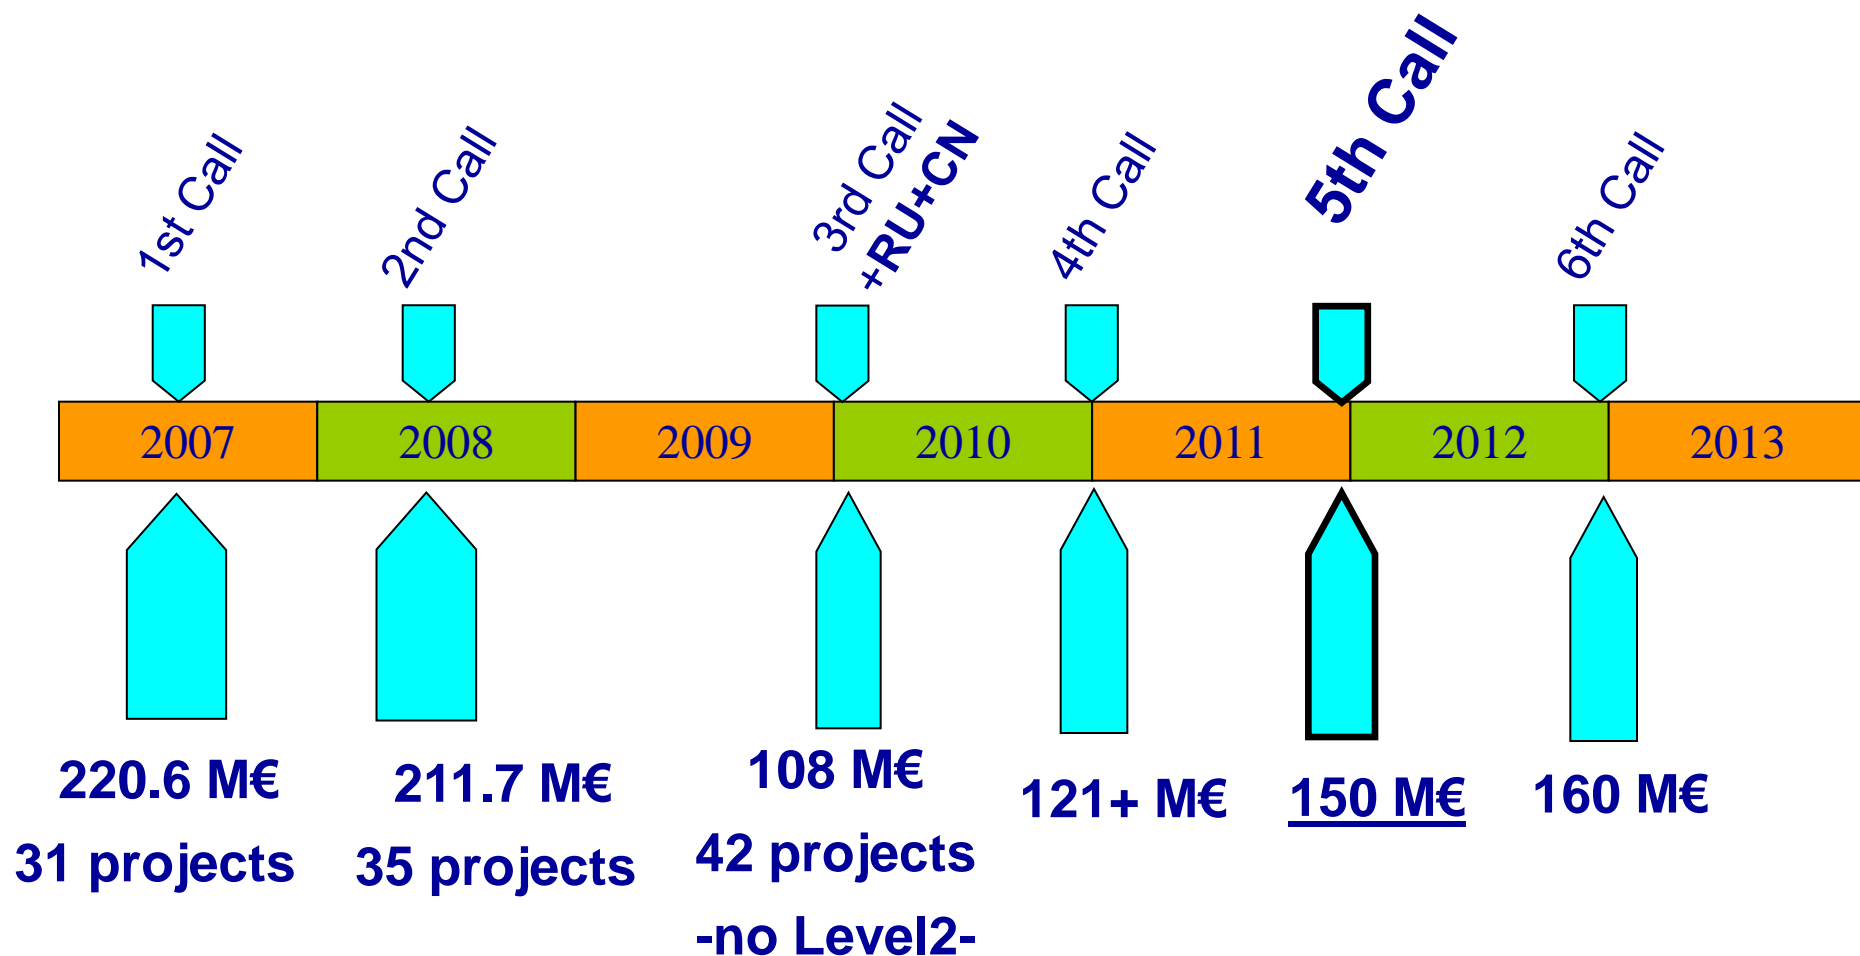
1st Call

2nd Call

3rd Call
+RU+CN

4th Call

5th Call

6th Call

| 2007 | 2008 | 2009 | 2010 | 2011 | 2012 | 2013 |
|---|---|---|---|---|---|---|

220.6 M€
31 projects

211.7 M€
35 projects

108 M€
42 projects
-no Level2-

121+ M€

150 M€

160 M€